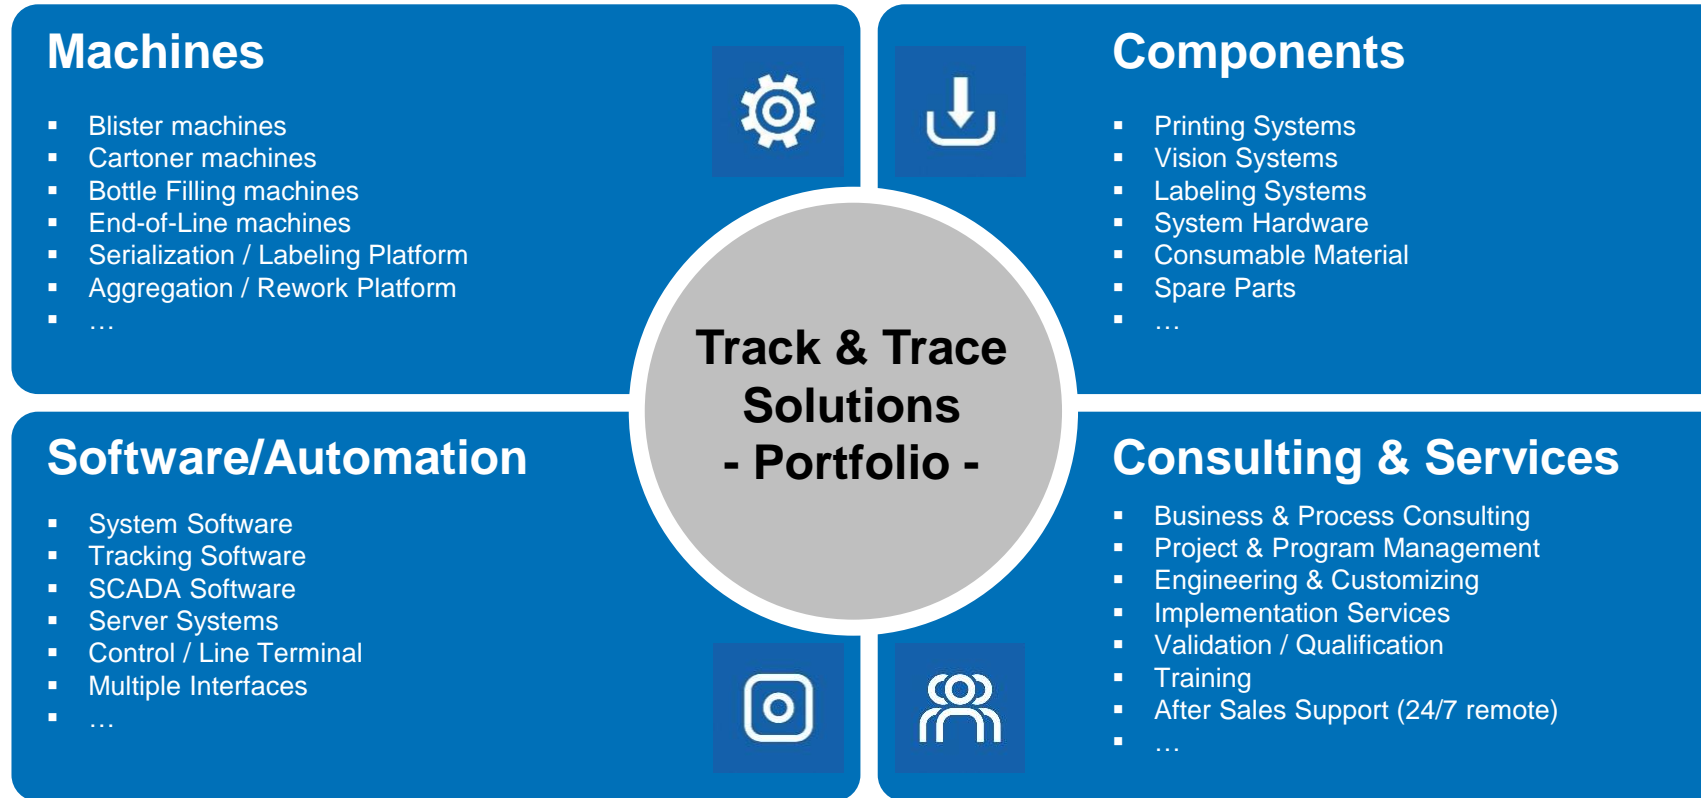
Machines

- Blister machines
- Cartoner machines
- Bottle Filling machines
- End-of-Line machines
- Serialization / Labeling Platform
- Aggregation / Rework Platform
- …

Components

- Printing Systems
- Vision Systems
- Labeling Systems
- System Hardware
- Consumable Material
- Spare Parts
- …

Track & Trace Solutions - Portfolio -

Software/Automation

- System Software
- Tracking Software
- SCADA Software
- Server Systems
- Control / Line Terminal
- Multiple Interfaces
- …

Consulting & Services

- Business & Process Consulting
- Project & Program Management
- Engineering & Customizing
- Implementation Services
- Validation / Qualification
- Training
- After Sales Support (24/7 remote)
- …